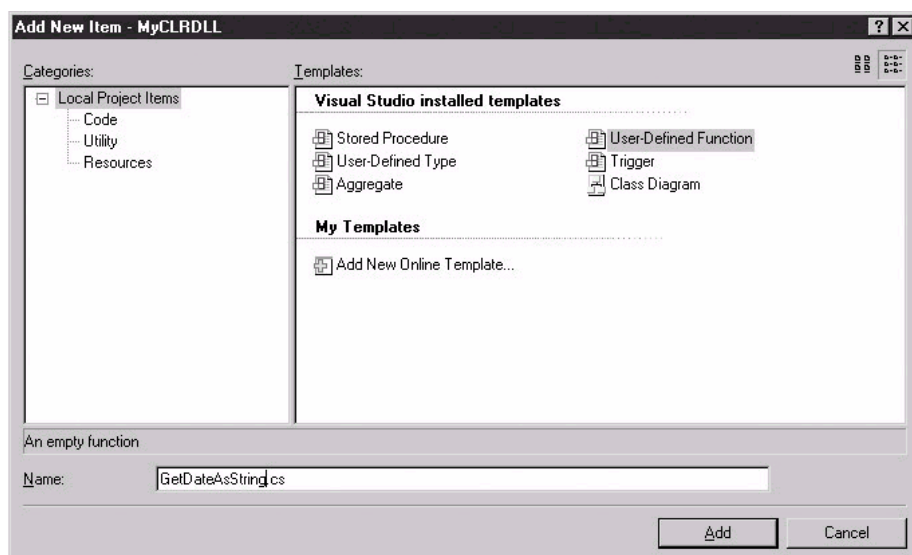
Add New Item - MyCLRDLL

?

Categories:

Local Project Items
Code
Utility
Resources

Templates:

Visual Studio installed templates

Stored Procedure
User-Defined Function
User-Defined Type
Trigger
Aggregate
Class Diagram

My Templates

Add New Online Template...

An empty function

Name: GetDateAsString.cs

Add
Cancel